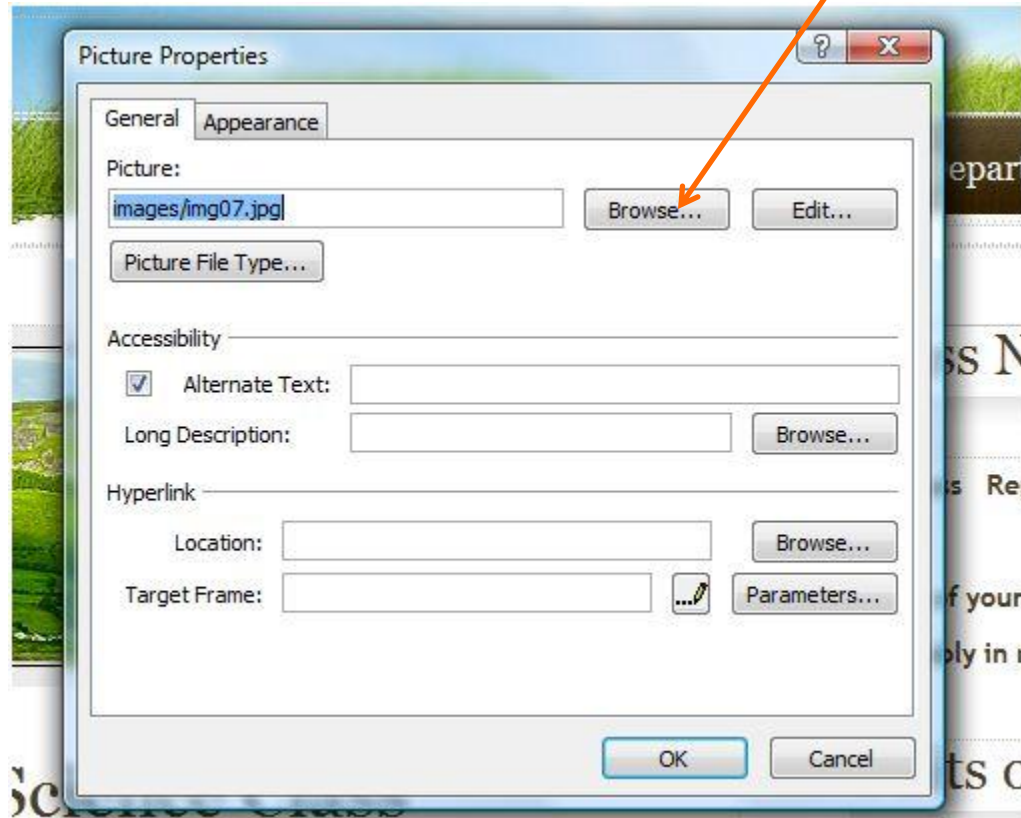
Picture Properties

?

X

General

Appearance

Picture:

images/img07.jpg

Browse...

Edit...

Picture File Type...

Accessibility

Alternate Text:

Long Description:

Browse...

Hyperlink

Location:

Browse...

Target Frame:

Parameters...

OK

Cancel

epar

ss N

s Re

f your

ly in

ts o

Science Class